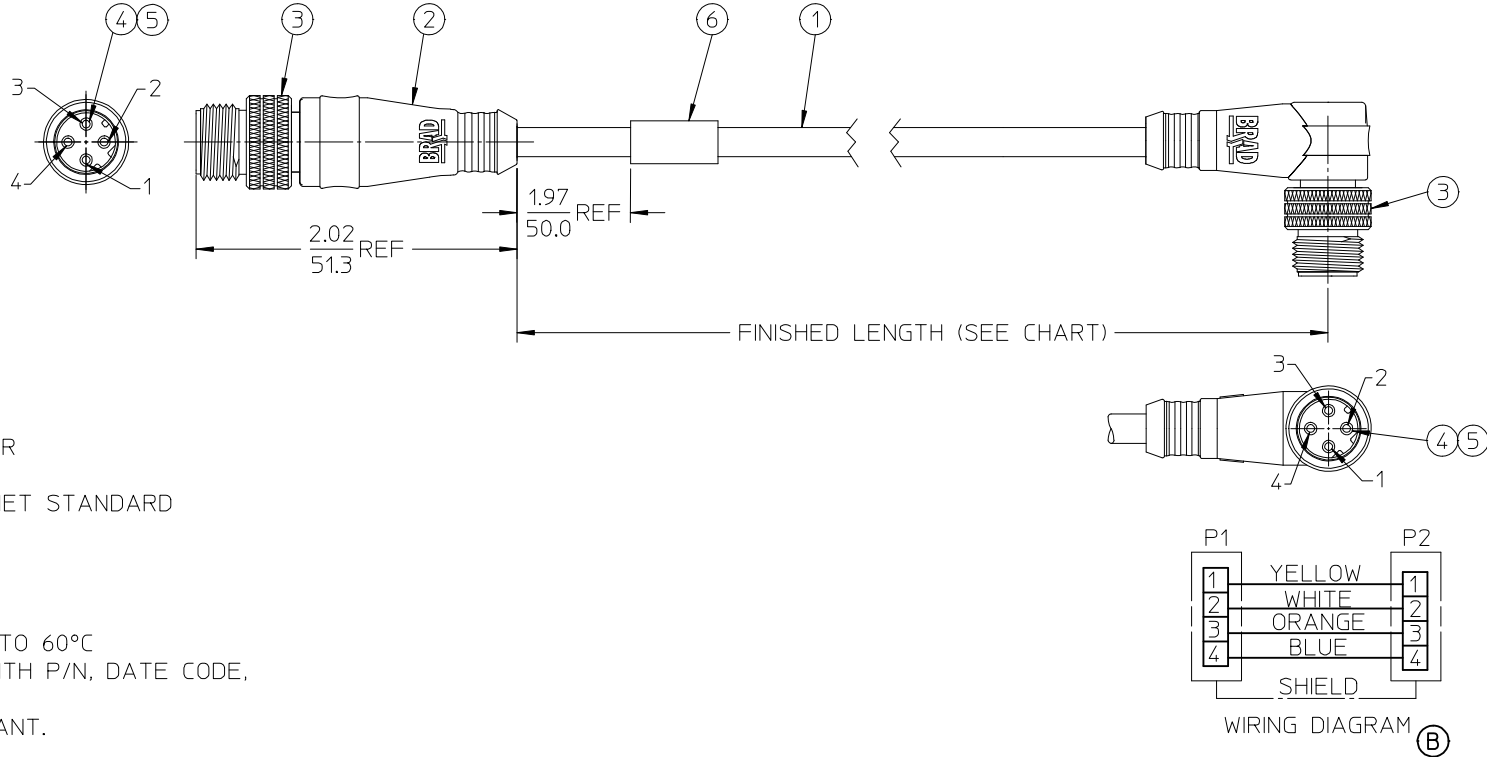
4 5
3
2
1
6
3
2
4
1
BRAD
$\frac{1.97}{50.0}$ REF
$\frac{2.02}{51.3}$ REF
BRAD
3
FINISHED LENGTH (SEE CHART)
3
2
4 5
4
1

R

ET STANDARD

TO 60°C
ITH P/N, DATE CODE,

ANT.

P1
P2

| 1 | YELLOW | 1 |
|---|---|---|
| 2 | WHITE | 2 |
| 3 | ORANGE | 3 |
| 4 | BLUE | 4 |

SHIELD
WIRING DIAGRAM
B